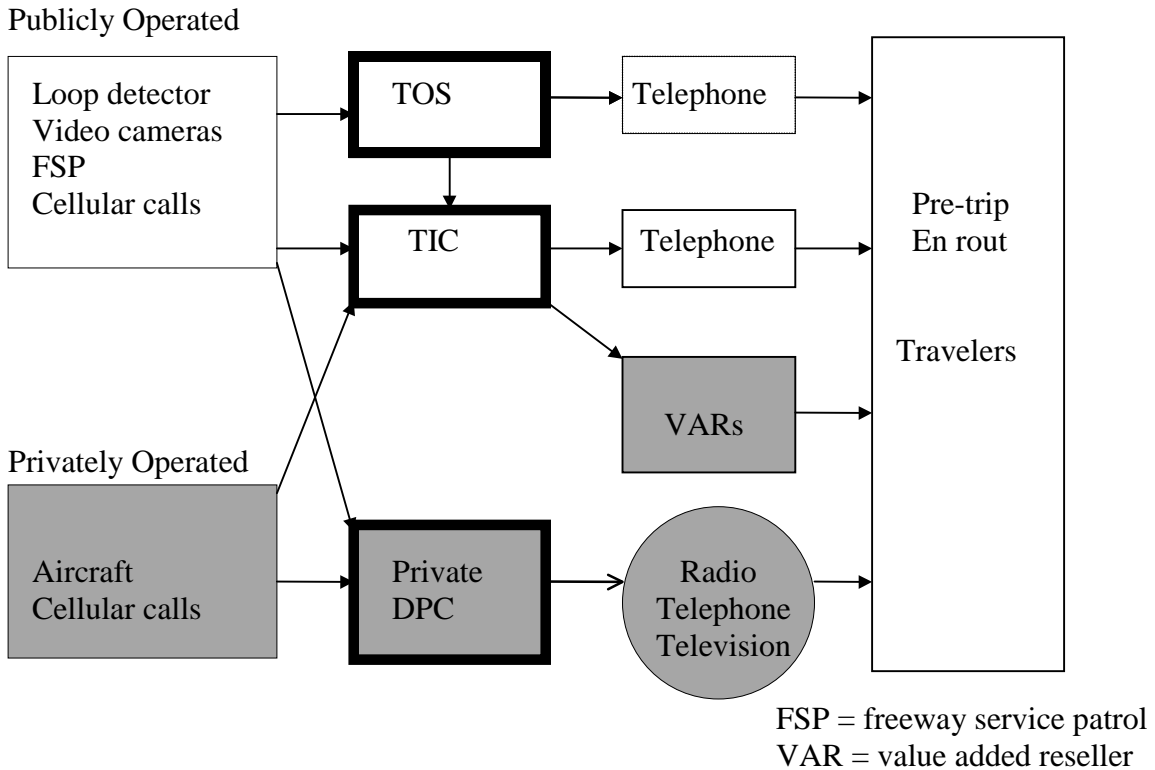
Publicly Operated

Loop detector
Video cameras
FSP
Cellular calls

TOS

Telephone

TIC

Telephone

Pre-trip
En rout

Travelers

VARs

Privately Operated

Aircraft
Cellular calls

Private
DPC

Radio
Telephone
Television

FSP = freeway service patrol
VAR = value added reseller